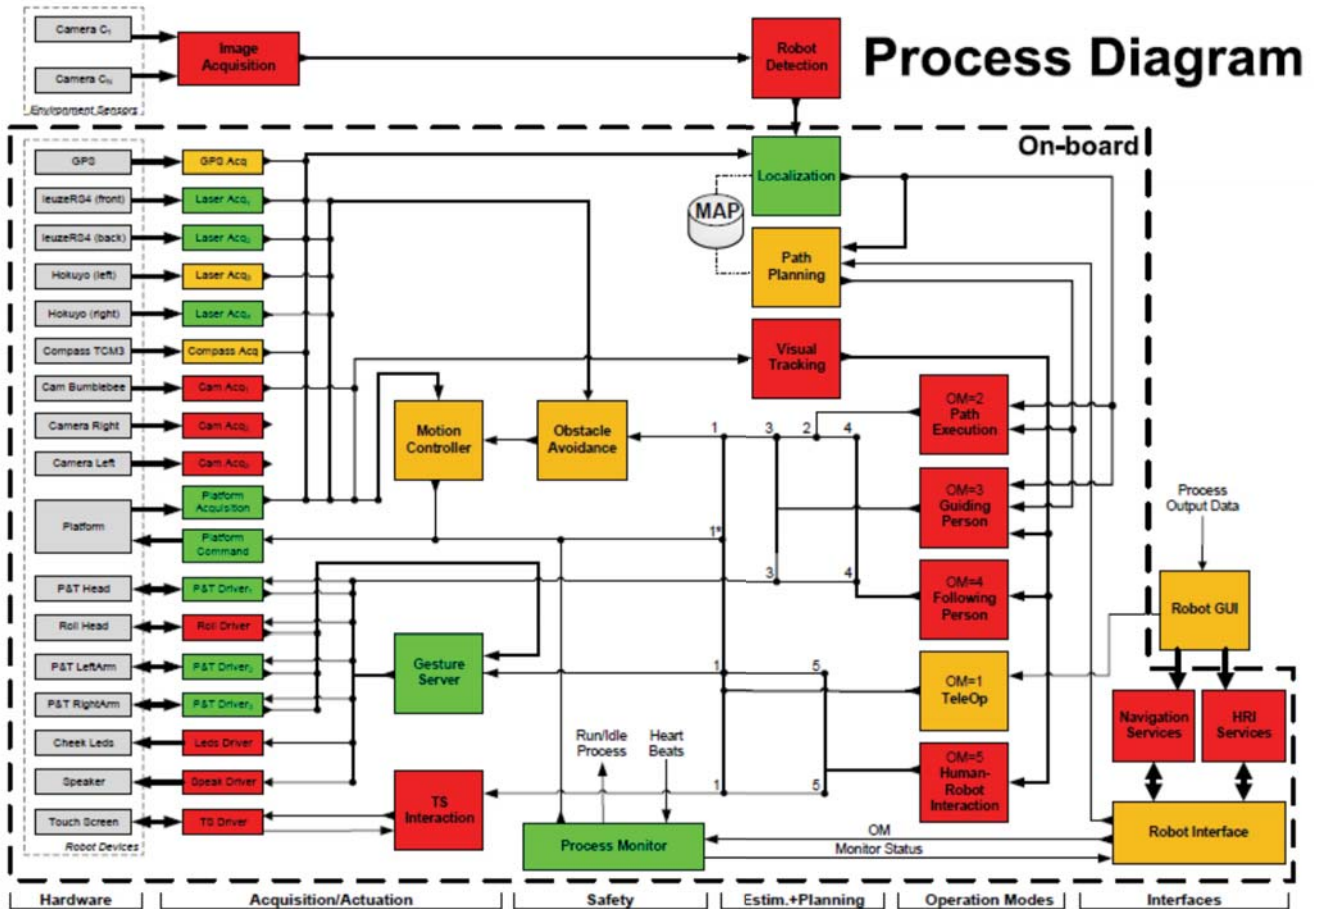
Process Diagram

Camera $C_1$
Camera $C_N$
Environment Sensors
Image Acquisition
Robot Detection

On-board

GPS
GPS Acq
leuzeRS4 (front)
Laser $Acq_1$
leuzeRS4 (back)
Laser $Acq_2$
Hokuyo (left)
Laser $Acq_3$
Hokuyo (right)
Laser $Acq_4$
Compass TCM3
Compass Acq
Cam Bumblebee
Cam $Acq_1$
Camera Right
Cam $Acq_2$
Camera Left
Cam $Acq_3$
Platform
Platform Acquisition
Platform Command
P&T Head
P&T $Driver_1$
Roll Head
Roll Driver
P&T LeftArm
P&T $Driver_2$
P&T RightArm
P&T $Driver_3$
Cheek Leds
Leds Driver
Speaker
Speak Driver
Touch Screen
TS Driver
Robot Devices

Localization
MAP
Path Planning
Visual Tracking
Motion Controller
Obstacle Avoidance
Gesture Server
TS Interaction
Process Monitor
Run/Idle Process
Heart Beats

1 3 2 4
1*
3 4
1 5
1 5

OM=2 Path Execution
OM=3 Guiding Person
OM=4 Following Person
OM=1 TeleOp
OM=5 Human-Robot Interaction

Process Output Data
Robot GUI
Navigation Services
HRI Services
Robot Interface
OM
Monitor Status

Hardware
Acquisition/Actuation
Safety
Estim.+Planning
Operation Modes
Interfaces